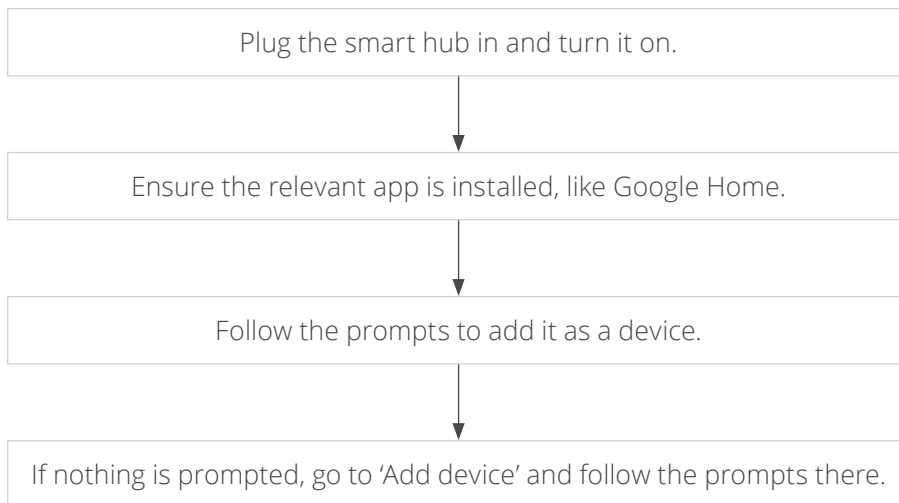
Plug the smart hub in and turn it on.

Ensure the relevant app is installed, like Google Home.

Follow the prompts to add it as a device.

If nothing is prompted, go to ‘Add device’ and follow the prompts there.